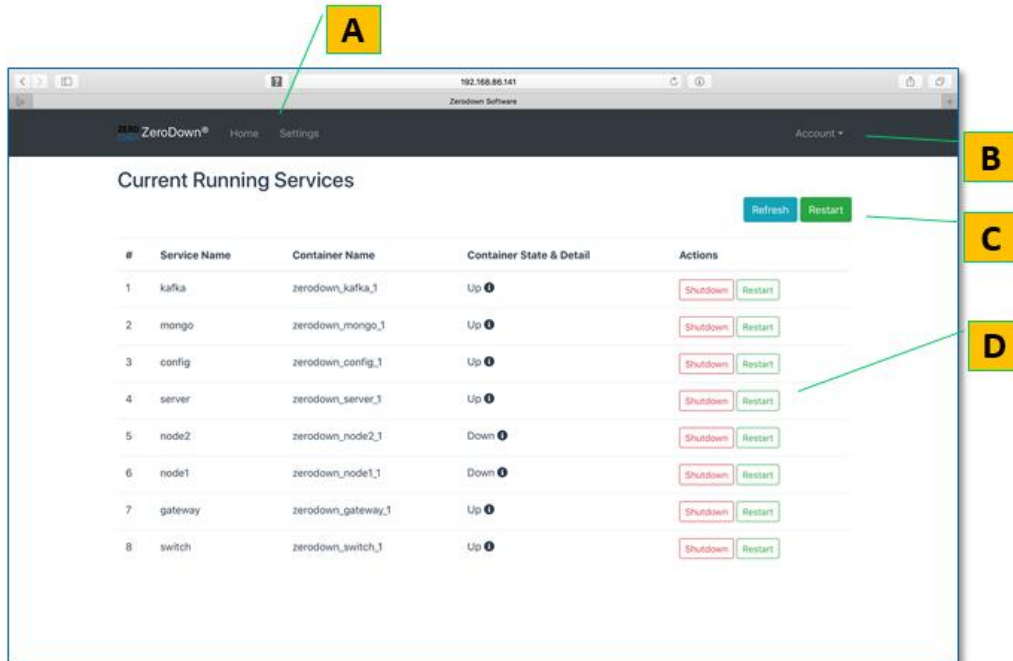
A

192.168.86.141

Zerodown Software

ZERO DOWN ZeroDown® Home Settings

Account ▾

B

Current Running Services

Refresh Restart

C

| # | Service Name | Container Name | Container State & Detail | Actions |
|---|---|---|---|---|
| 1 | kafka | zerodown_kafka_1 | Up | Shutdown Restart |
| 2 | mongo | zerodown_mongo_1 | Up | Shutdown Restart |
| 3 | config | zerodown_config_1 | Up | Shutdown Restart |
| 4 | server | zerodown_server_1 | Up | Shutdown Restart |
| 5 | node2 | zerodown_node2_1 | Down | Shutdown Restart |
| 6 | node1 | zerodown_node1_1 | Down | Shutdown Restart |
| 7 | gateway | zerodown_gateway_1 | Up | Shutdown Restart |
| 8 | switch | zerodown_switch_1 | Up | Shutdown Restart |

D